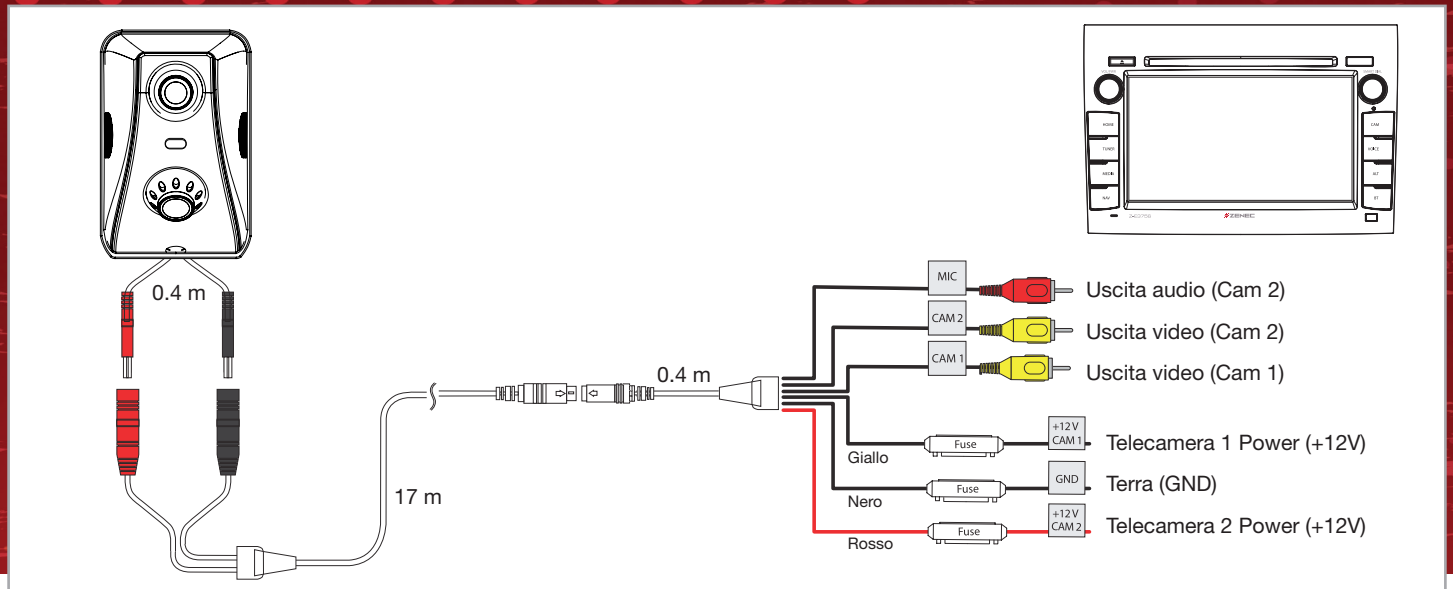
0.4 m

17 m

0.4 m

MIC
Uscita audio (Cam 2)

CAM 2
Uscita video (Cam 2)

CAM 1
Uscita video (Cam 1)

Giallo
Fuse
+12V CAM 1
Telecamera 1 Power (+12V)

Nero
Fuse
GND
Terra (GND)

Rosso
Fuse
+12V CAM 2
Telecamera 2 Power (+12V)

HOME
TUNER
MEDIA
NAV
CAM
VOICE
ALT
BT
ZENEC